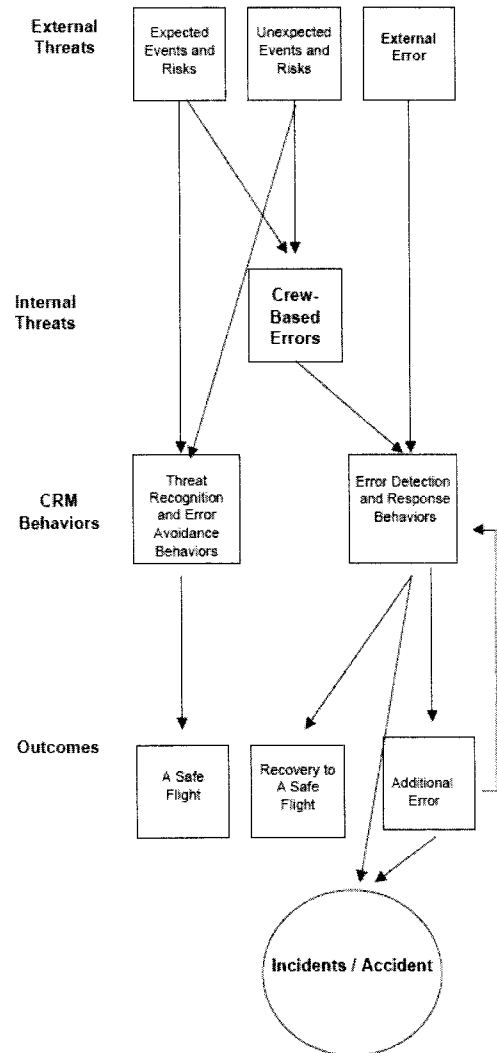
External Threats

Expected Events and Risks

Unexpected Events and Risks

External Error

Internal Threats

Crew-Based Errors

CRM Behaviors

Threat Recognition and Error Avoidance Behaviors

Error Detection and Response Behaviors

Outcomes

A Safe Flight

Recovery to A Safe Flight

Additional Error

Incidents / Accident